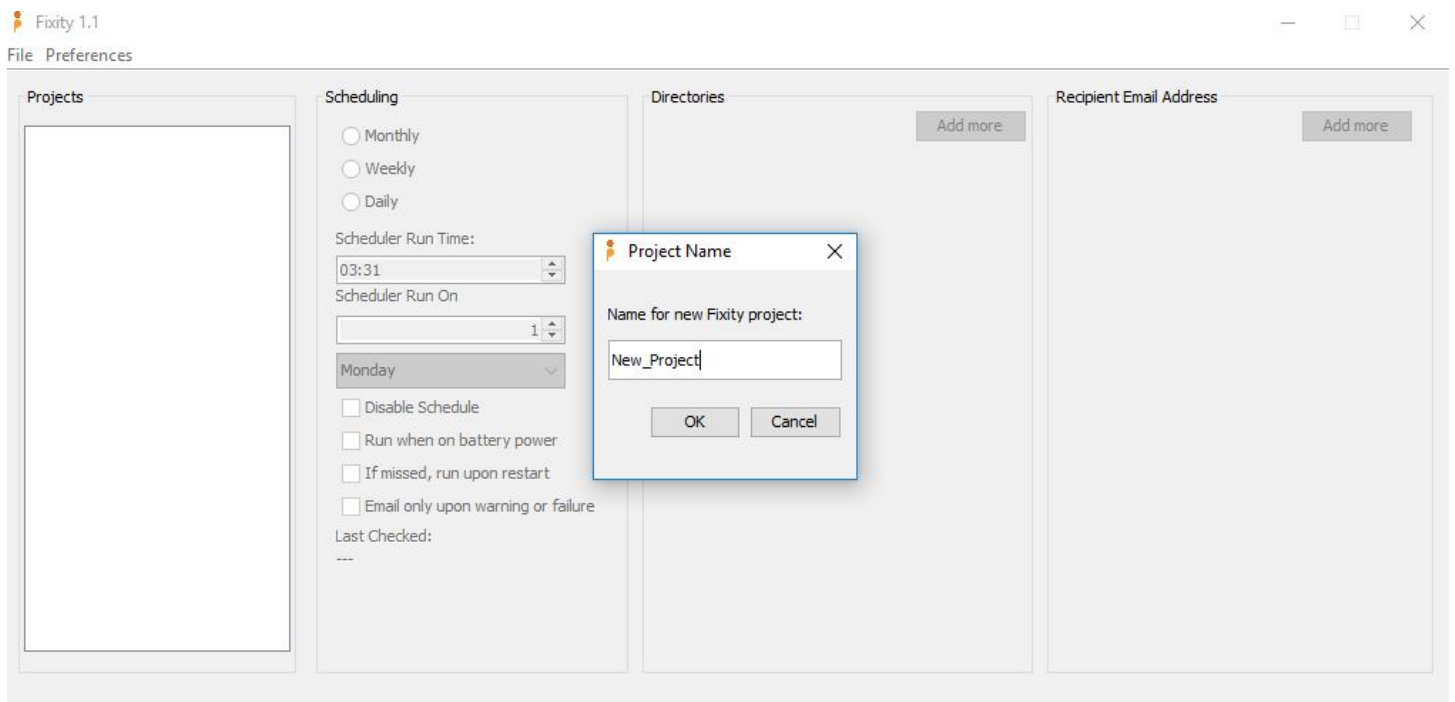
Fixity 1.1

File Preferences

Projects

Scheduling

Monthly

Weekly

Daily

Scheduler Run Time:

03:31

Scheduler Run On

1

Monday

Disable Schedule

Run when on battery power

If missed, run upon restart

Email only upon warning or failure

Last Checked:

---

Directories

Add more

Recipient Email Address

Add more

Project Name

Name for new Fixity project:

New_Project

OK

Cancel